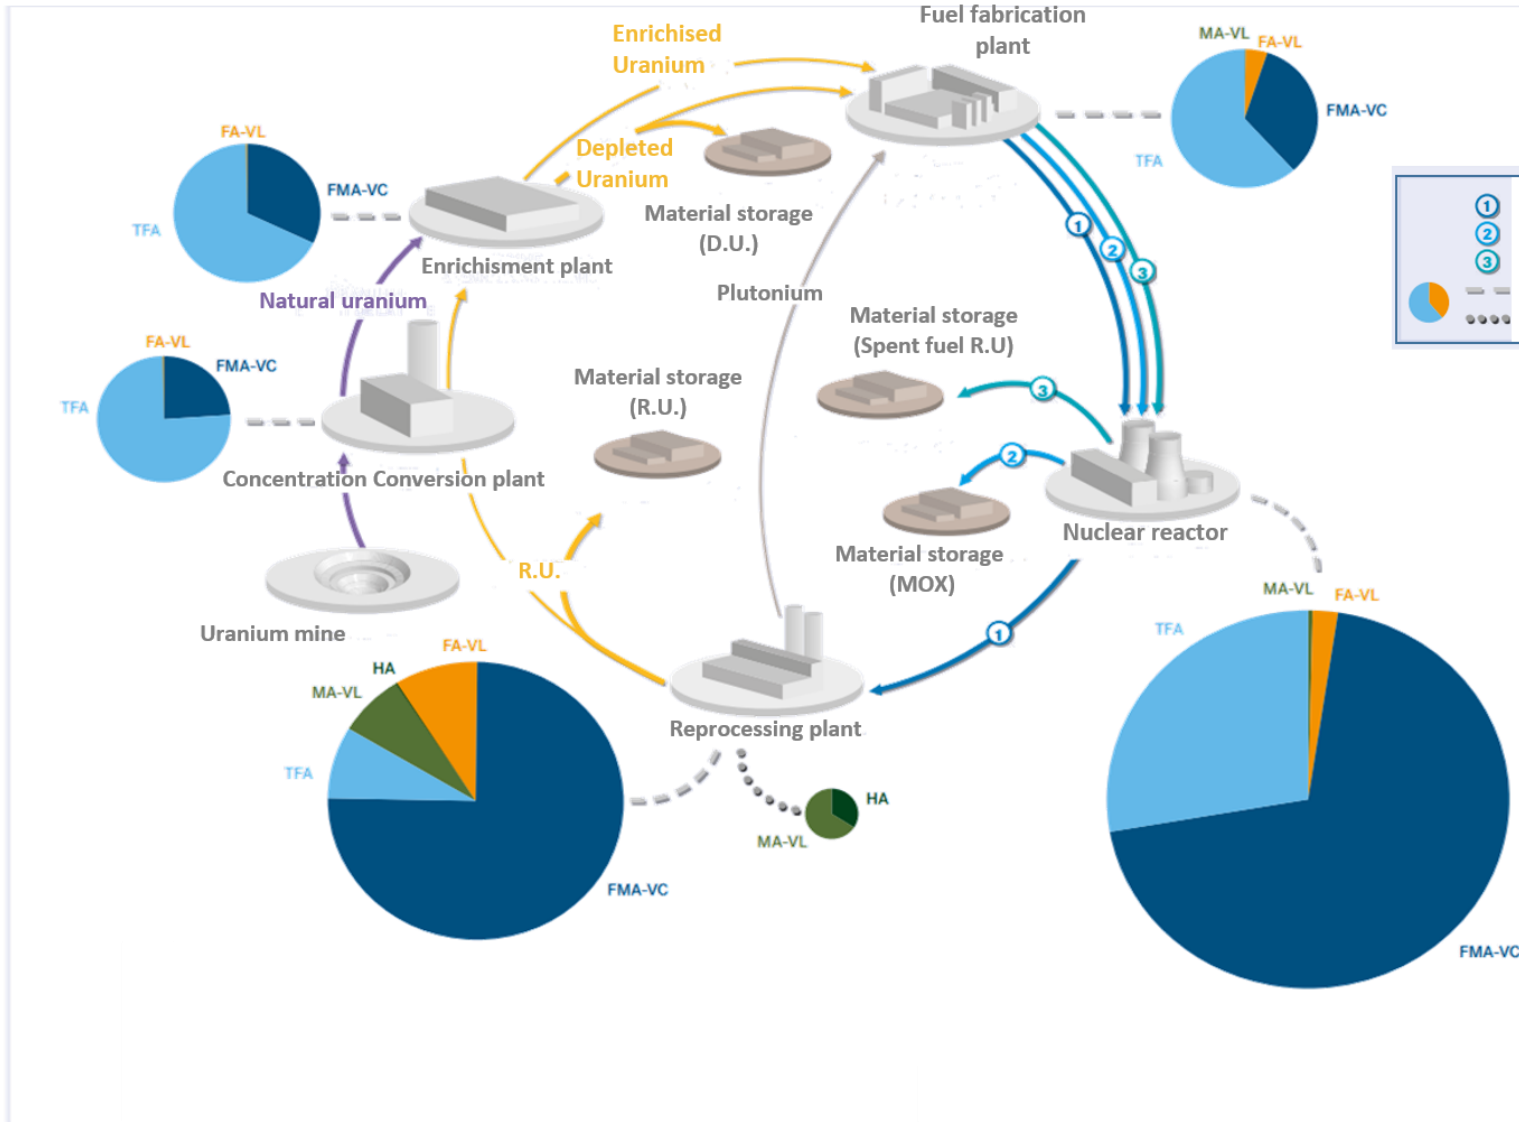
Enrichised Uranium

Fuel fabrication plant

MA-VL FA-VL
FMA-VC
TFA

Depleted Uranium

FA-VL
FMA-VC
TFA

Material storage (D.U.)

Enrichisment plant

1
2
3

Natural uranium

Plutonium

Material storage (Spent fuel R.U)

FA-VL
FMA-VC
TFA

Material storage (R.U.)

3

2

Concentration Conversion plant

Nuclear reactor

Material storage (MOX)

R.U.

Uranium mine

1

MA-VL FA-VL
TFA

HA
FA-VL
MA-VL
TFA

Reprocessing plant

HA
MA-VL

FMA-VC

FMA-VC